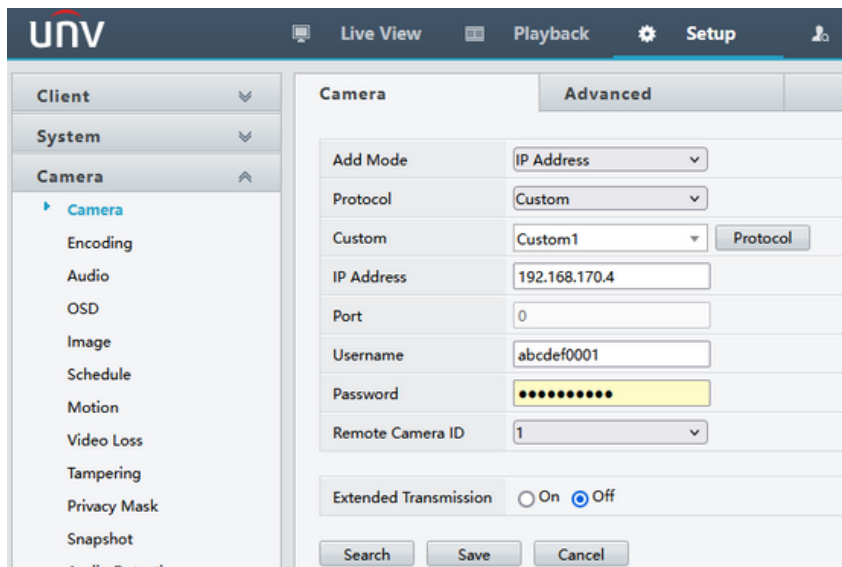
UNV

Live View
Playback
Setup

Client
System
Camera
Camera
Encoding
Audio
OSD
Image
Schedule
Motion
Video Loss
Tampering
Privacy Mask
Snapshot
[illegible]

Camera
Advanced

| | |
|---|---|
| Add Mode | IP Address |
| Protocol | Custom |
| Custom | Custom1 Protocol |
| IP Address | 192.168.170.4 |
| Port | 0 |
| Username | abcdef0001 |
| Password | •••••••••• |
| Remote Camera ID | 1 |

Extended Transmission On Off

Search
Save
Cancel